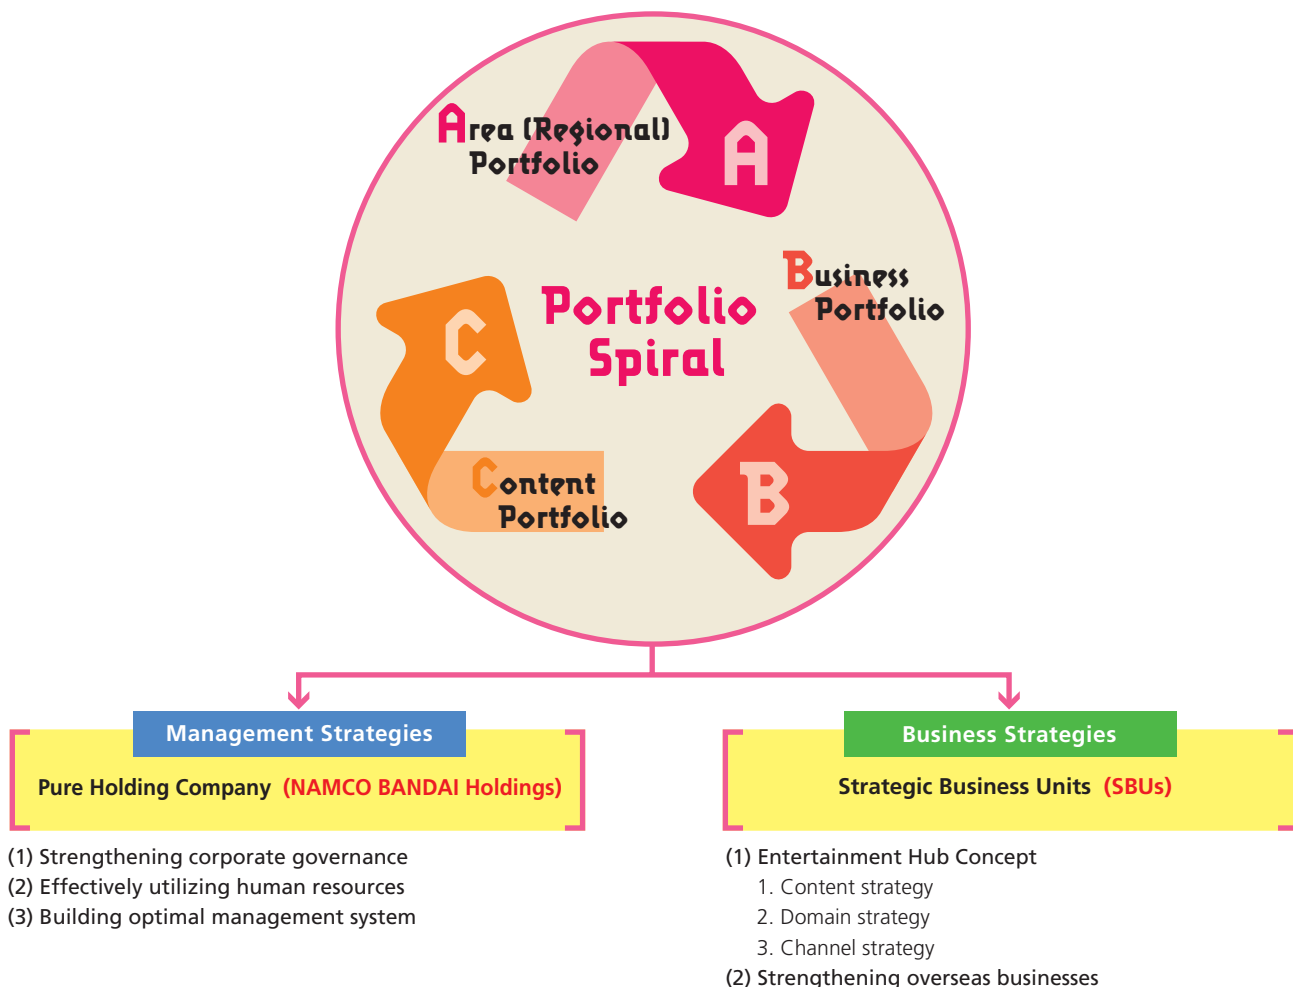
Area (Regional) Portfolio

A

Portfolio Spiral

Business Portfolio

C

B

Content Portfolio

Management Strategies

Pure Holding Company (NAMCO BANDAI Holdings)

(1) Strengthening corporate governance
(2) Effectively utilizing human resources
(3) Building optimal management system

Business Strategies

Strategic Business Units (SBUs)

(1) Entertainment Hub Concept
1. Content strategy
2. Domain strategy
3. Channel strategy
(2) Strengthening overseas businesses